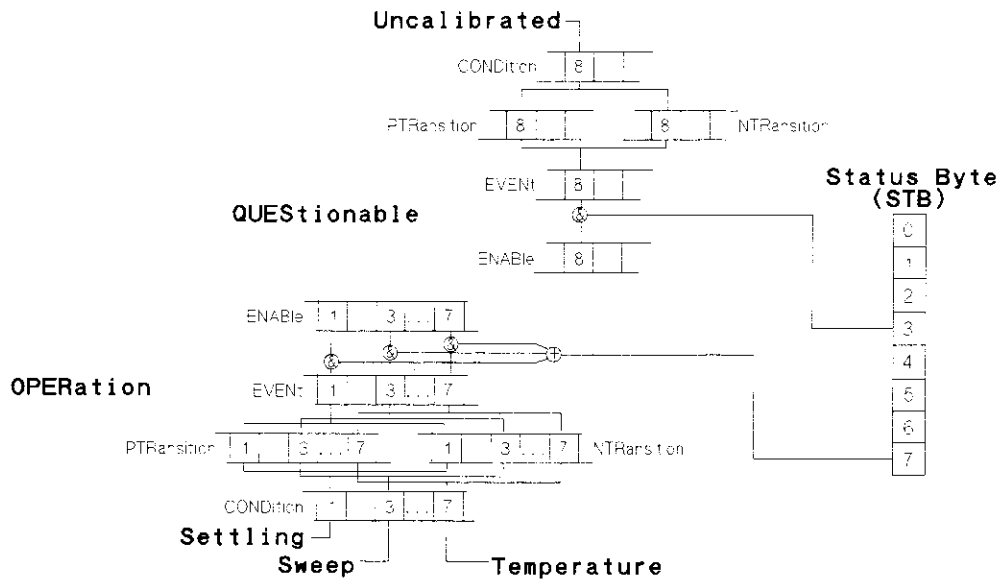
Uncalibrated

CONDition 8

PTRansition 8

8 NTRansition

EVENt 8

QUEStionable

ENABle 8

Status Byte (STB)

0
1
2
3
4
5
6
7

ENABle 1 3 ... 7

OPERation

EVENt 1 3 ... 7

PTRansition 1 3 ... 7

1 3 ... 7 NTRansition

CONDition 1 3 ... 7

Settling

Sweep

Temperature